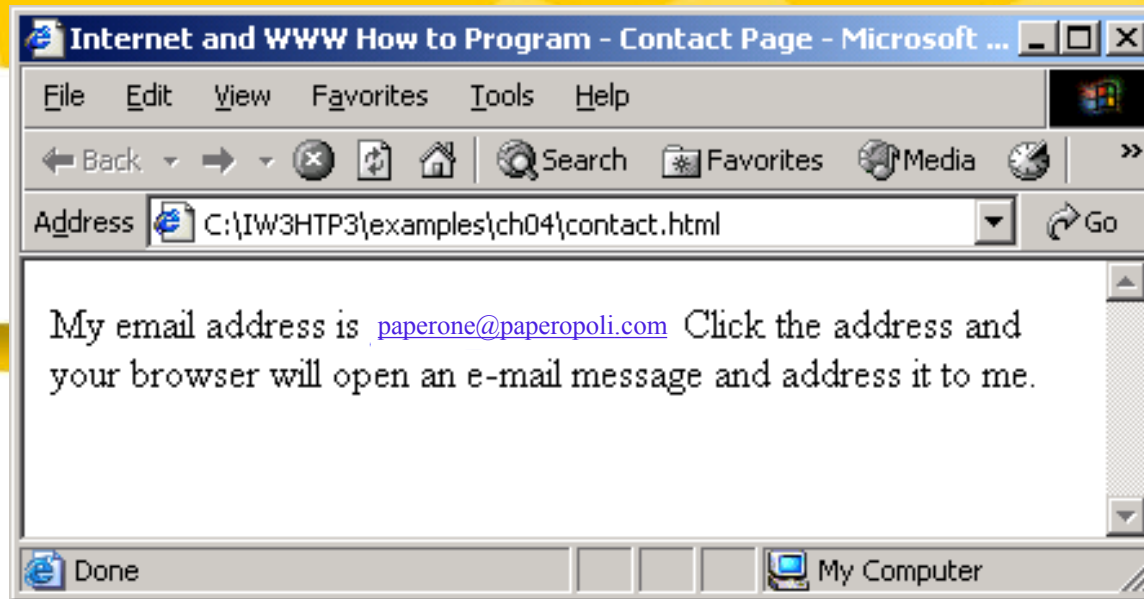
Internet and WWW How to Program - Contact Page - Microsoft ...

File Edit View Favorites Tools Help

Back Search Favorites Media

Address C:\IW3HTP3\examples\ch04\contact.html Go

My email address is paperone@paperopoli.com Click the address and your browser will open an e-mail message and address it to me.

Done My Computer